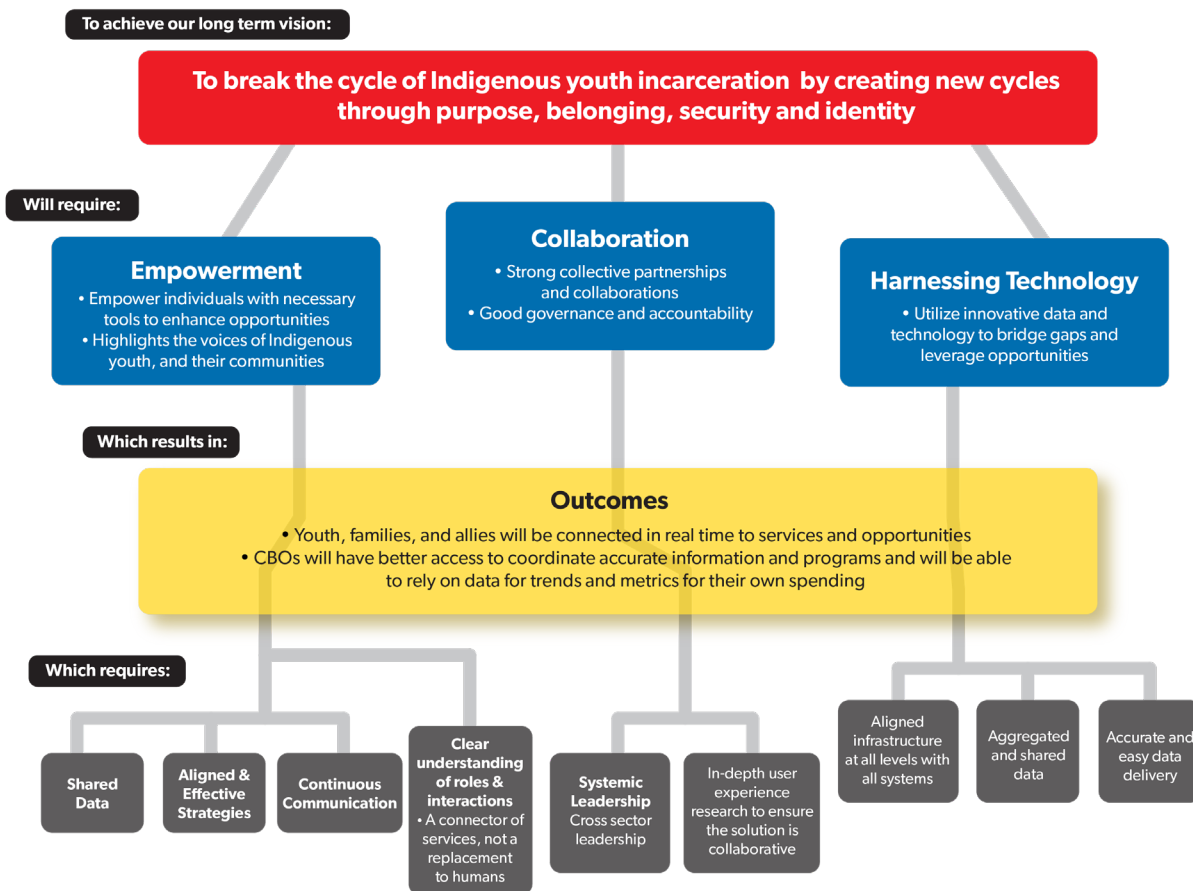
To achieve our long term vision:

To break the cycle of Indigenous youth incarceration by creating new cycles through purpose, belonging, security and identity

Will require:

Empowerment
• Empower individuals with necessary tools to enhance opportunities
• Highlights the voices of Indigenous youth, and their communities

Collaboration
• Strong collective partnerships and collaborations
• Good governance and accountability

Harnessing Technology
• Utilize innovative data and technology to bridge gaps and leverage opportunities

Which results in:

Outcomes
• Youth, families, and allies will be connected in real time to services and opportunities
• CBOs will have better access to coordinate accurate information and programs and will be able to rely on data for trends and metrics for their own spending

Which requires:

Shared Data

Aligned & Effective Strategies

Continuous Communication

Clear understanding of roles & interactions
• A connector of services, not a replacement to humans

Systemic Leadership
Cross sector leadership

In-depth user experience research to ensure the solution is collaborative

Aligned infrastructure at all levels with all systems

Aggregated and shared data

Accurate and easy data delivery